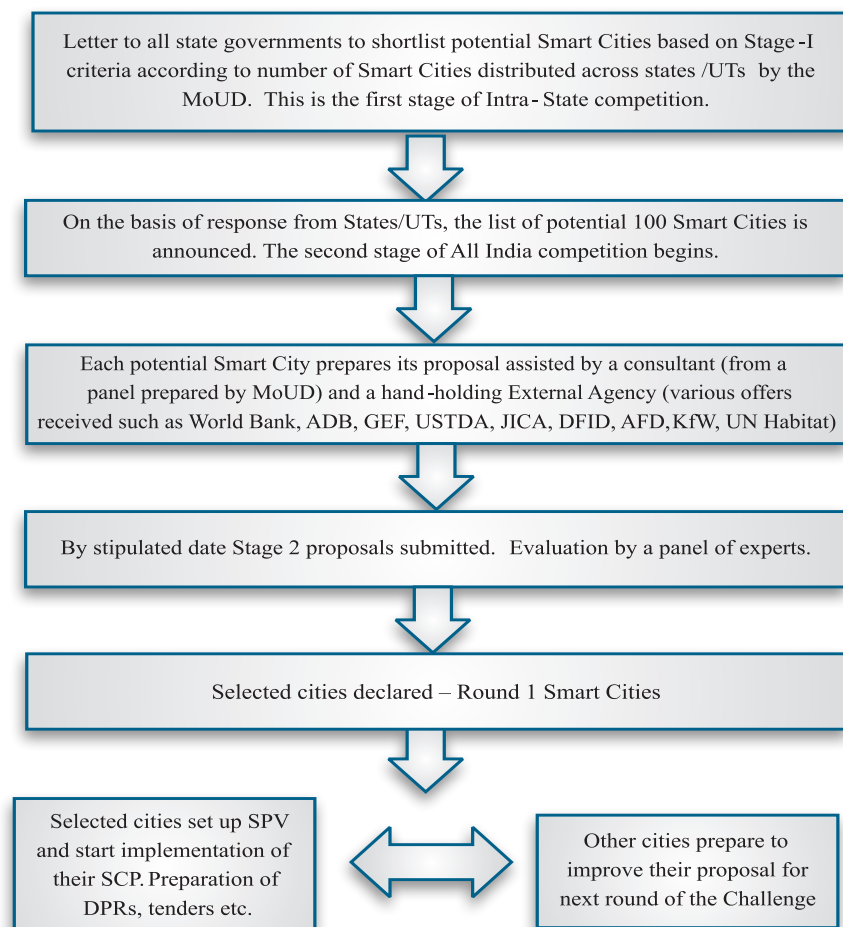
Letter to all state governments to shortlist potential Smart Cities based on Stage-I criteria according to number of Smart Cities distributed across states /UTs by the MoUD. This is the first stage of Intra-State competition.

On the basis of response from States/UTs, the list of potential 100 Smart Cities is announced. The second stage of All India competition begins.

Each potential Smart City prepares its proposal assisted by a consultant (from a panel prepared by MoUD) and a hand-holding External Agency (various offers received such as World Bank, ADB, GEF, USTDA, JICA, DFID, AFD, KfW, UN Habitat)

By stipulated date Stage 2 proposals submitted. Evaluation by a panel of experts.

Selected cities declared – Round 1 Smart Cities

Selected cities set up SPV and start implementation of their SCP. Preparation of DPRs, tenders etc.

Other cities prepare to improve their proposal for next round of the Challenge